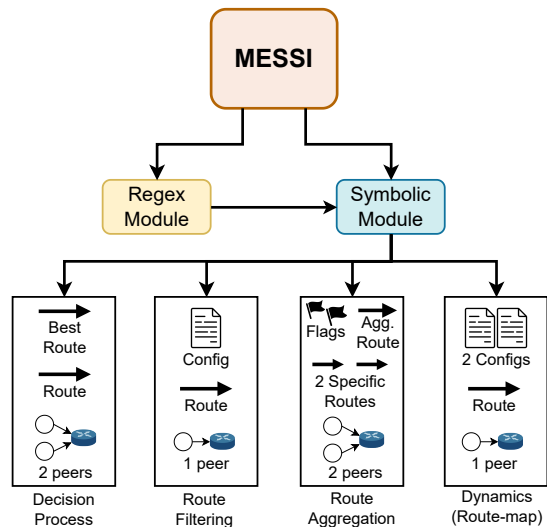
MESSI

Regex Module

Symbolic Module

Best Route

Route

2 peers

Decision Process

Config

Route

1 peer

Route Filtering

Flags

Agg. Route

2 Specific Routes

2 peers

Route Aggregation

2 Configs

Route

1 peer

Dynamics (Route-map)